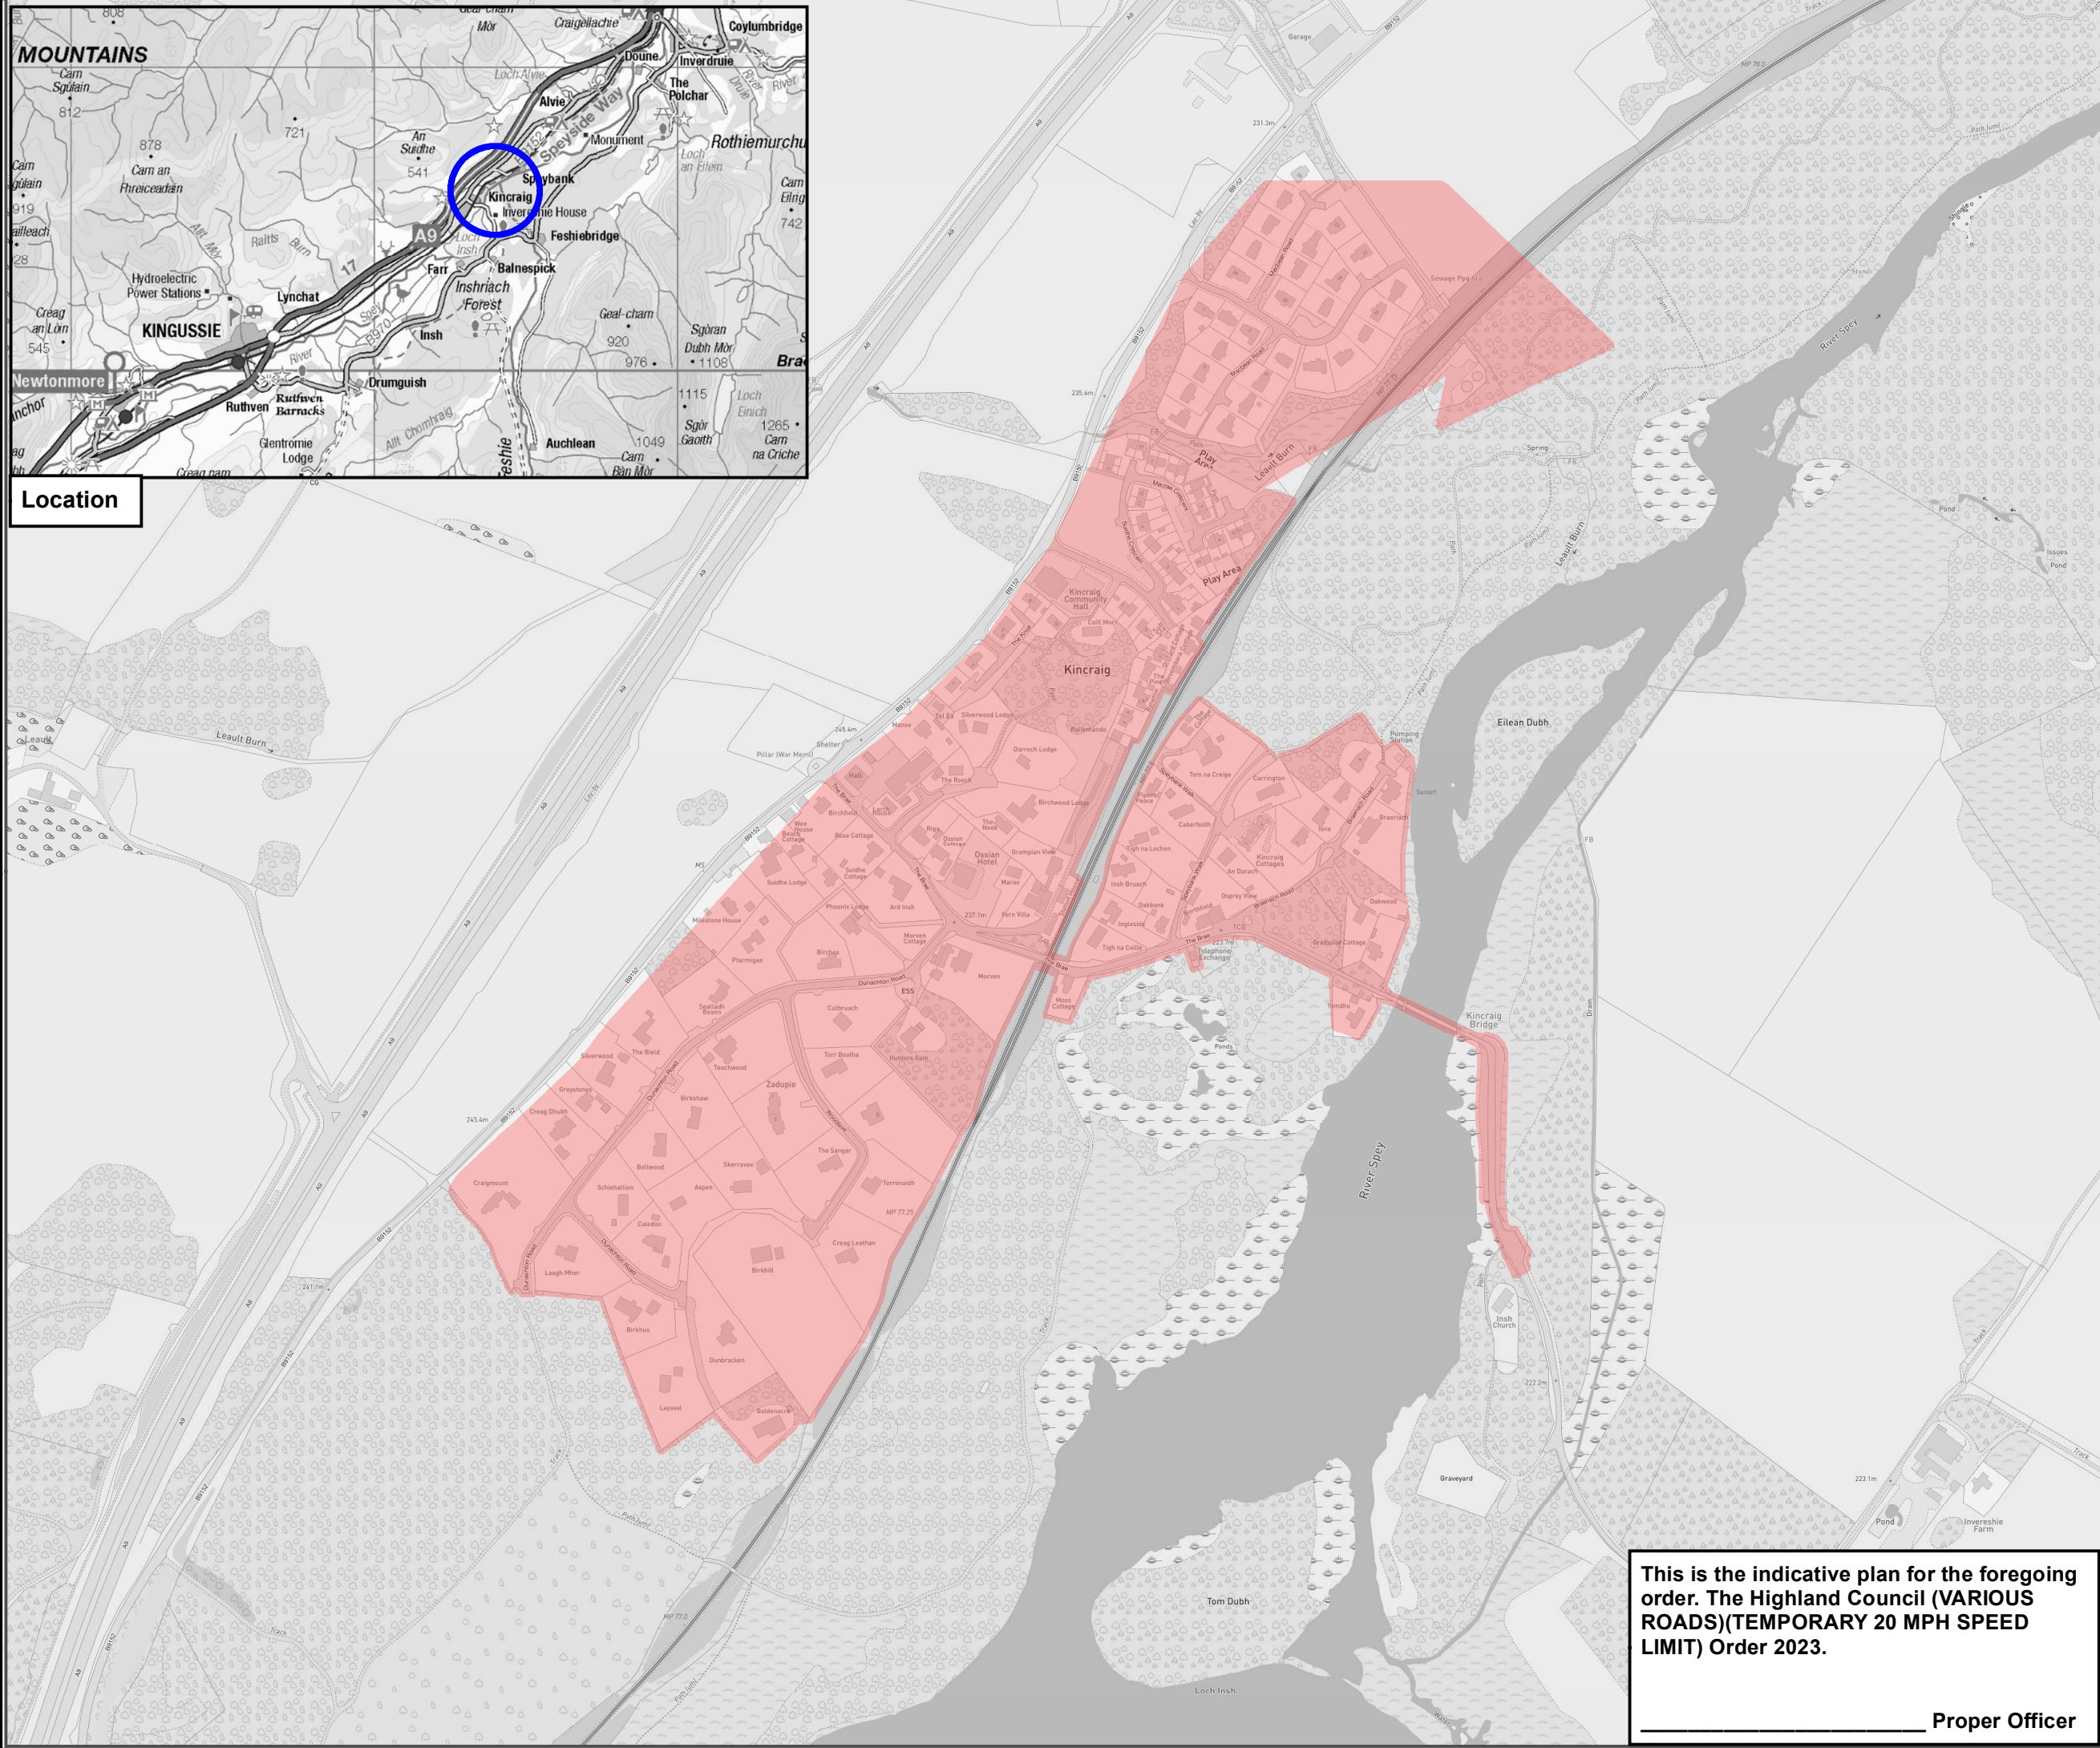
MOUNTAINS
Carn Sgùlain
812
878
Carn an Fhreiceadain
721
An Suidhe
541
Mòr
Craigellachie
Loch Alvie
Alvie
Speyside Way
Monument
Doune
Coylumbridge
Inverdruie
The Polchar
Rothiemurchu
Loch an Eilein
Carn Eilrig
742
Speybank
Kincraig
Invereshie House
Feshiebridge
A9
Loch Insh
Farr
Balnespick
Inshriach Forest
Geal-charn
920
976
Sgòran Dubh Mòr
1108
Braeriach
Ralits Burn
Allt Mor
17
Hydroelectric Power Stations
Lynchat
KINGUSSIE
Creag an Loin
545
919
Spey
B970
River
Insh
Newtonmore
Ruthven
Ruthven Barracks
Drumguish
Glentromie Lodge
Allt Chomhraig
Feshie
Auchlean
1049
1115
Loch Einich
Sgòr Gaoith
1265
Carn na Criche
Carn Bàn Mòr
Creag Dhubh
Location

Kincraig
Kincraig Community Hall
Play Area
Leault Burn
River Spey
Eilean Dubh
Kincraig Bridge
Ossian Hotel
Zadupie
Dunachton Road
Insh Church
Graveyard
Invereshie Farm
Tom Dubh
Loch Insh
Sewage Pumping Station
Telephone Exchange
Pond
Ponds
A9
B9152

This is the indicative plan for the foregoing order. The Highland Council (VARIOUS ROADS)(TEMPORARY 20 MPH SPEED LIMIT) Order 2023.

________________________ Proper Officer